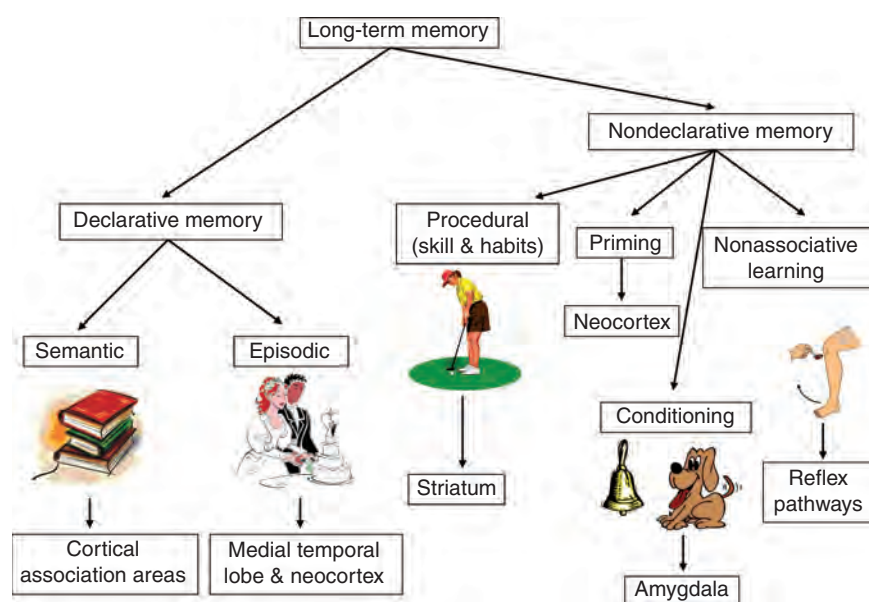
Long-term memory

Declarative memory

Nondeclarative memory

Semantic

Episodic

Procedural (skill & habits)

Priming

Nonassociative learning

Neocortex

Conditioning

Striatum

Reflex pathways

Cortical association areas

Medial temporal lobe & neocortex

Amygdala